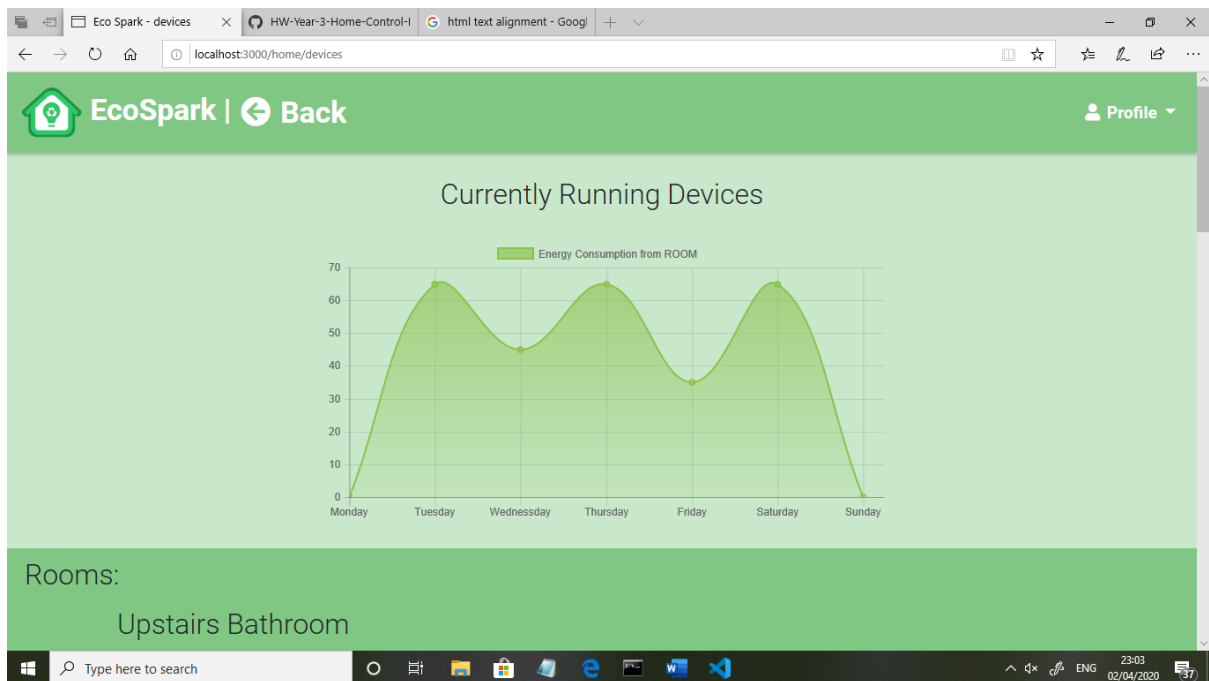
Eco Spark - devices
HW-Year-3-Home-Control-I
html text alignment - Googl
localhost:3000/home/devices

EcoSpark | Back
Profile

Currently Running Devices

Energy Consumption from ROOM

70
60
50
40
30
20
10
0
Monday
Tuesday
Wednessday
Thursday
Friday
Saturday
Sunday

Rooms:

Upstairs Bathroom

Type here to search
ENG
23:03
02/04/2020
37